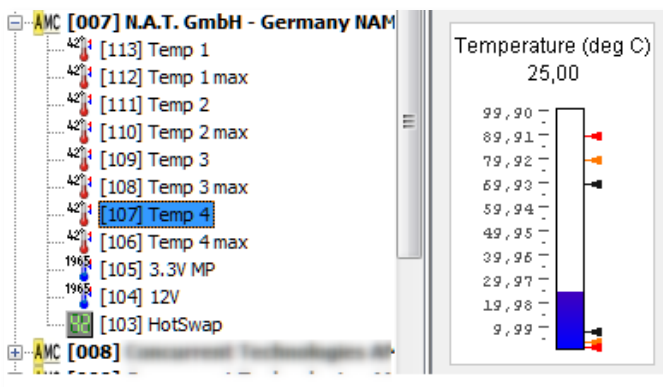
AMC [007] N.A.T. GmbH - Germany NAM
42° [113] Temp 1
42° [112] Temp 1 max
42° [111] Temp 2
42° [110] Temp 2 max
42° [109] Temp 3
42° [108] Temp 3 max
42° [107] Temp 4
42° [106] Temp 4 max
1965 [105] 3.3V MP
1965 [104] 12V
[103] HotSwap
AMC [008] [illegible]

Temperature (deg C)
25,00
99,90
89,91
79,92
69,93
59,94
49,95
39,96
29,97
19,98
9,99